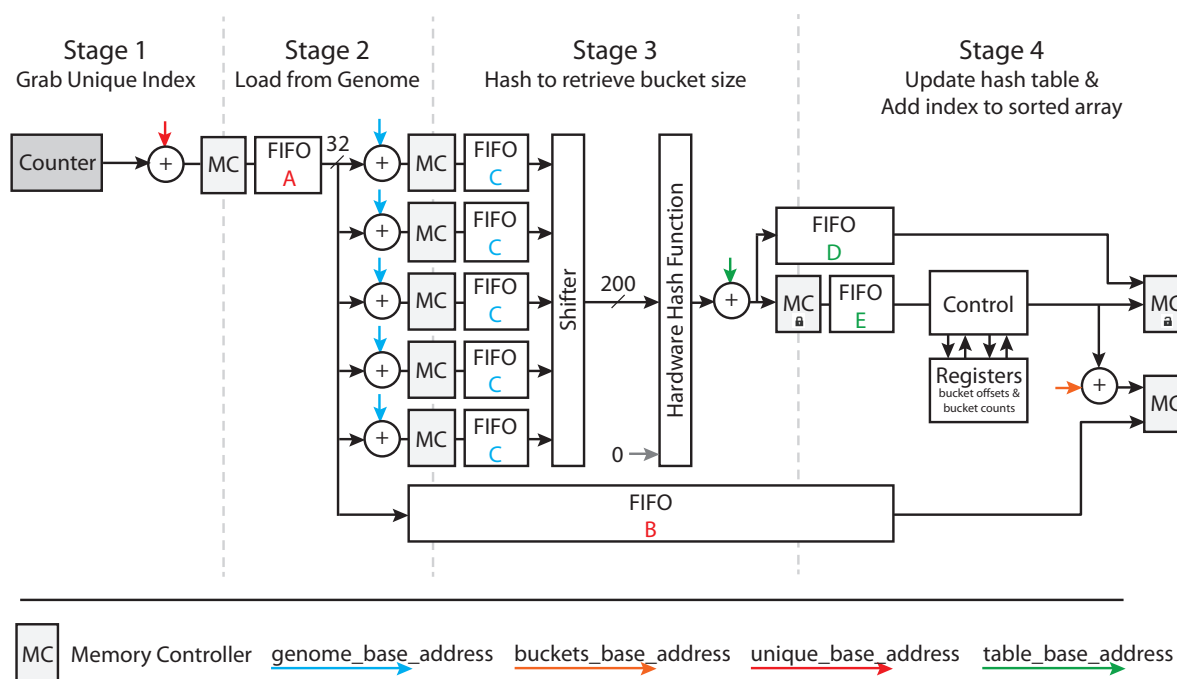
Stage 1
Grab Unique Index

Stage 2
Load from Genome

Stage 3
Hash to retrieve bucket size

Stage 4
Update hash table &
Add index to sorted array

Counter

+

MC

FIFO
A

32

+ MC FIFO C
+ MC FIFO C
+ MC FIFO C
+ MC FIFO C
+ MC FIFO C

Shifter

200

Hardware Hash Function

0

+

FIFO
D

MC

FIFO
E

Control

Registers
bucket offsets &
bucket counts

MC

+

MC

FIFO
B

MC Memory Controller
genome_base_address
buckets_base_address
unique_base_address
table_base_address